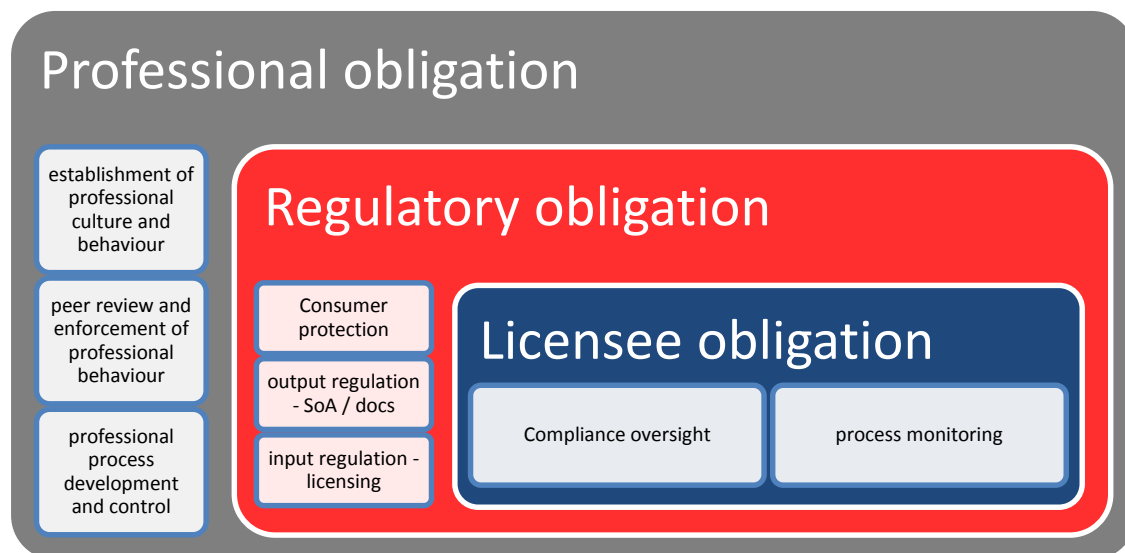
Professional obligation

establishment of professional culture and behaviour

peer review and enforcement of professional behaviour

professional process development and control

Regulatory obligation

Consumer protection

output regulation - SoA / docs

input regulation - licensing

Licensee obligation

Compliance oversight

process monitoring